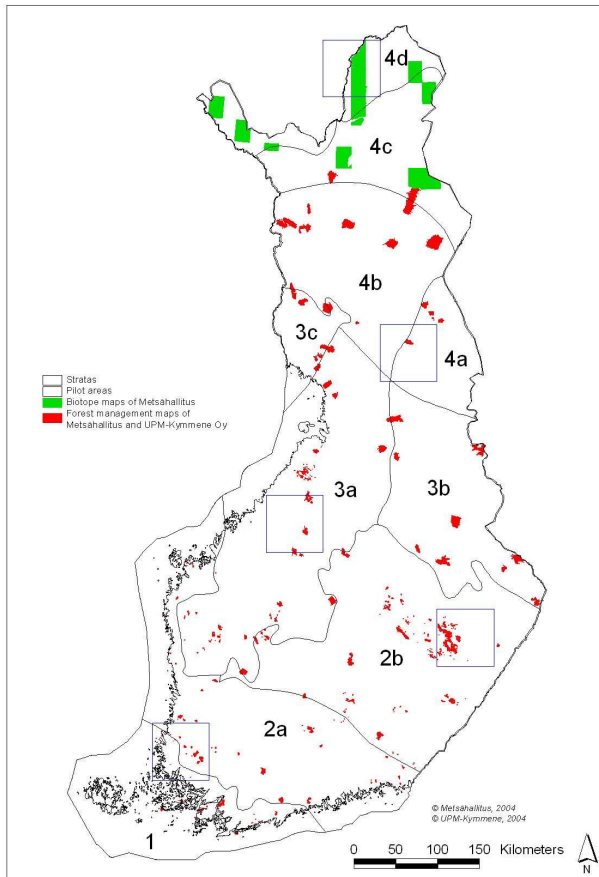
4d

4c

4b

3c

4a

Stratas
Pilot areas
Biotope maps of Metsähallitus
Forest management maps of Metsähallitus and UPM-Kymmene Oy

3a

3b

2b

2a

1

© Metsähallitus, 2004
© UPM-Kymmene, 2004

0 50 100 150 Kilometers

N